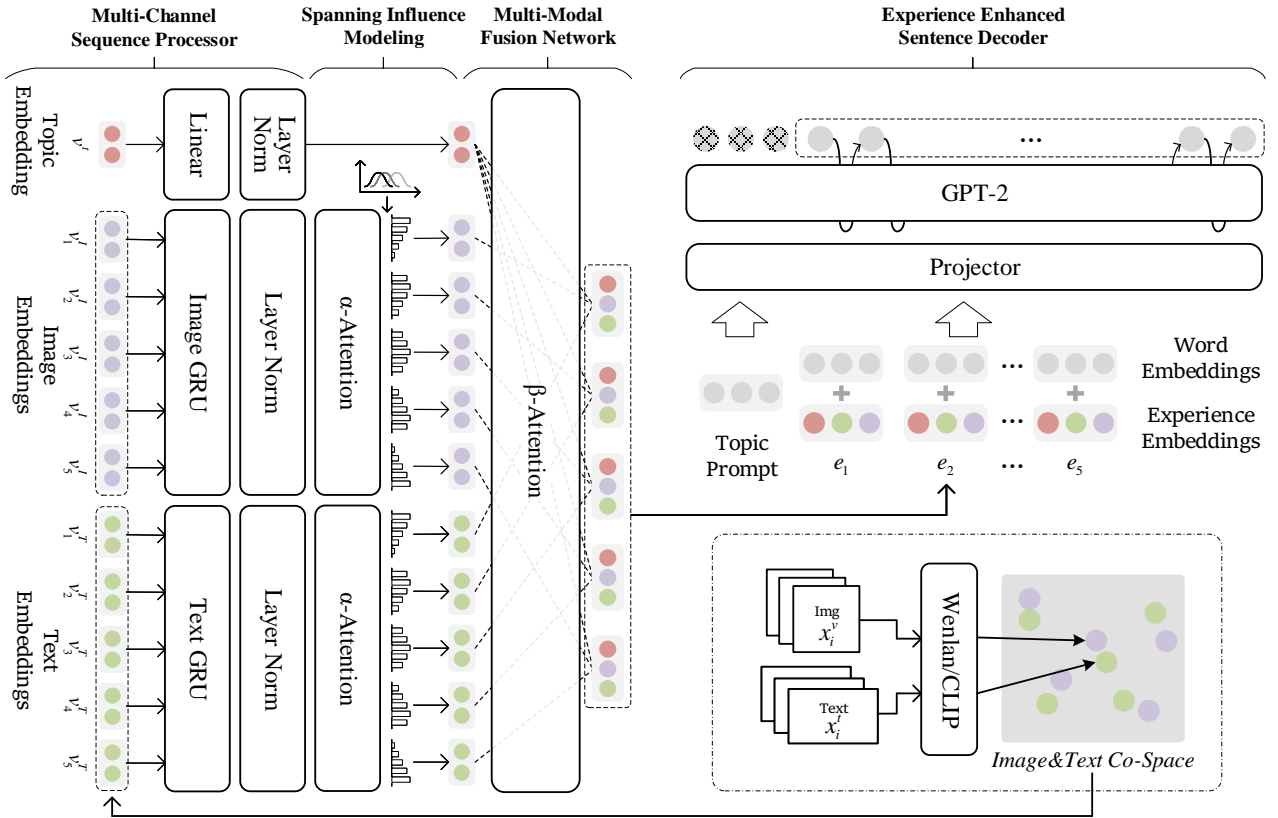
Multi-Channel Sequence Processor

Spanning Influence Modeling

Multi-Modal Fusion Network

Experience Enhanced Sentence Decoder

Topic Embedding

$v^t$

Linear

Layer Norm

Image Embeddings

$v_1^I$

$v_2^I$

$v_3^I$

$v_4^I$

$v_5^I$

Image GRU

Layer Norm

α-Attention

Text Embeddings

$v_1^T$

$v_2^T$

$v_3^T$

$v_4^T$

$v_5^T$

Text GRU

Layer Norm

α-Attention

β-Attention

...

GPT-2

Projector

Word Embeddings

Experience Embeddings

Topic Prompt

$e_1$

$e_2$

...

...

$e_5$

Img $x_i^v$

Text $x_i^t$

Wenlan/CLIP

Image&Text Co-Space